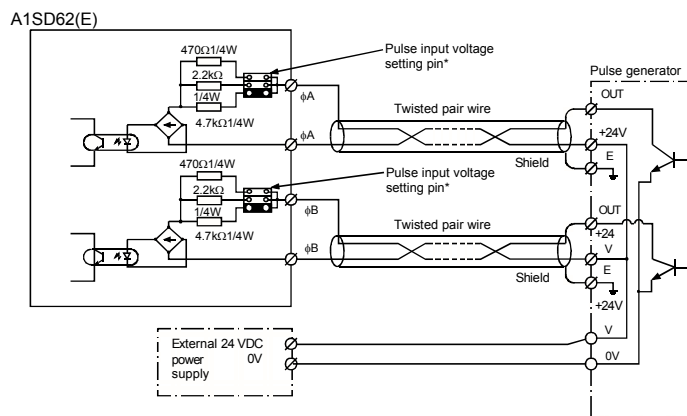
A1SD62(E)

470Ω1/4W
2.2kΩ
1/4W
4.7kΩ1/4W
Pulse input voltage setting pin*
φA
φA
Twisted pair wire
Pulse generator
OUT
+24V
Shield
E

470Ω1/4W
2.2kΩ
1/4W
4.7kΩ1/4W
Pulse input voltage setting pin*
φB
φB
Twisted pair wire
OUT
+24 V
Shield
E
+24V

External 24 VDC power supply
0V
V
0V